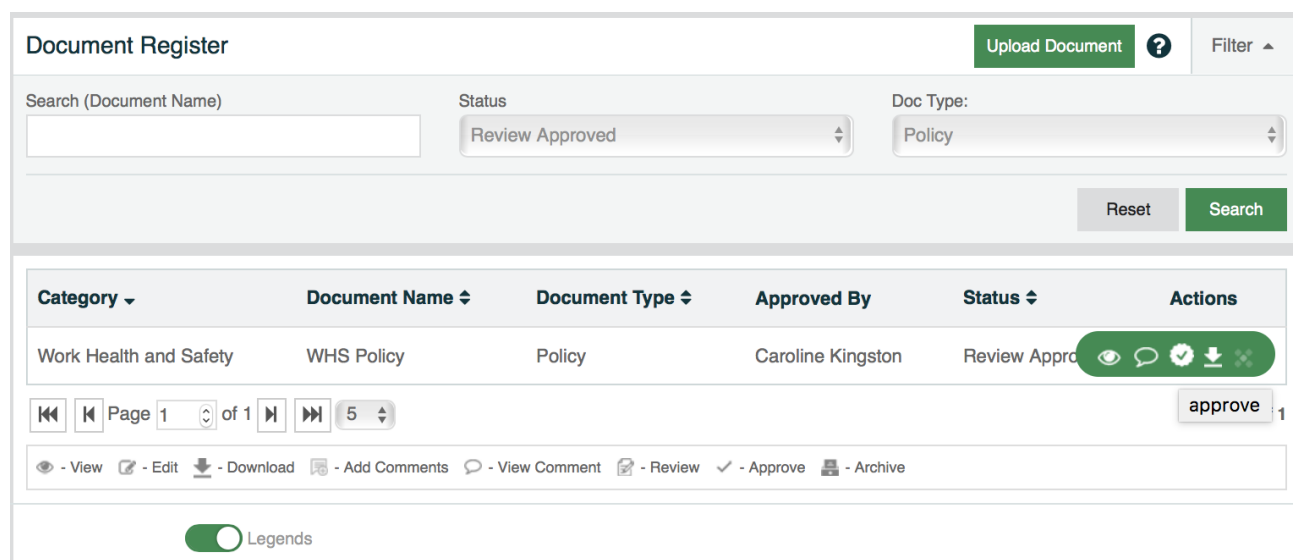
Document Register

Upload Document

?

Filter

Search (Document Name)

Status

Review Approved

Doc Type:

Policy

Reset

Search

| Category | Document Name | Document Type | Approved By | Status | Actions |
|---|---|---|---|---|---|
| Work Health and Safety | WHS Policy | Policy | Caroline Kingston | Review Appro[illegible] | |

approve

Page 1 of 1 5

1

- View - Edit - Download - Add Comments - View Comment - Review - Approve - Archive

Legends